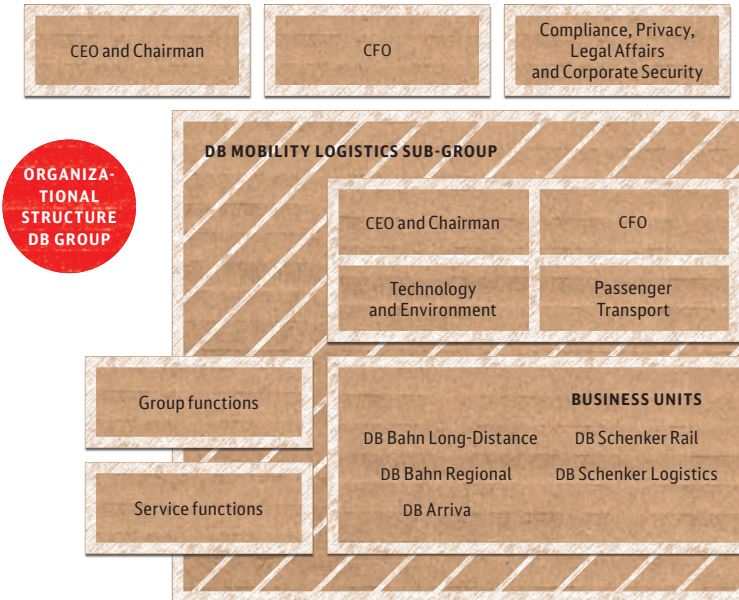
CEO and Chairman

CFO

Compliance, Privacy, Legal Affairs and Corporate Security

ORGANIZATIONAL STRUCTURE DB GROUP

DB MOBILITY LOGISTICS SUB-GROUP

CEO and Chairman

CFO

Technology and Environment

Passenger Transport

Group functions

Service functions

BUSINESS UNITS

DB Bahn Long-Distance

DB Schenker Rail

DB Bahn Regional

DB Schenker Logistics

DB Arriva